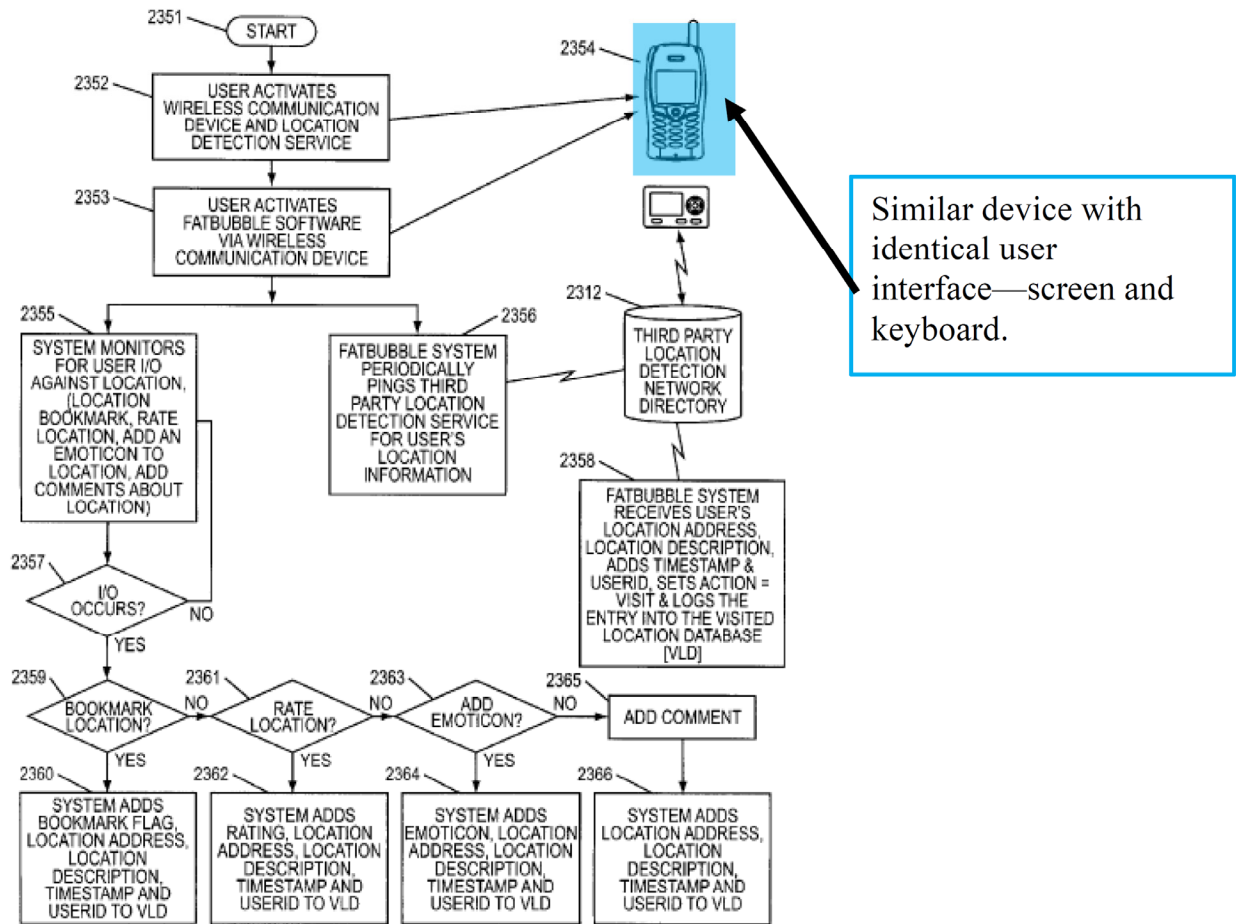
2351 START

2352 USER ACTIVATES WIRELESS COMMUNICATION DEVICE AND LOCATION DETECTION SERVICE

2354

2353 USER ACTIVATES FATBUBBLE SOFTWARE VIA WIRELESS COMMUNICATION DEVICE

Similar device with identical user interface—screen and keyboard.

2355 SYSTEM MONITORS FOR USER I/O AGAINST LOCATION, (LOCATION BOOKMARK, RATE LOCATION, ADD AN EMOTICON TO LOCATION, ADD COMMENTS ABOUT LOCATION)

2356 FATBUBBLE SYSTEM PERIODICALLY PINGS THIRD PARTY LOCATION DETECTION SERVICE FOR USER'S LOCATION INFORMATION

2312 THIRD PARTY LOCATION DETECTION NETWORK DIRECTORY

2358 FATBUBBLE SYSTEM RECEIVES USER'S LOCATION ADDRESS, LOCATION DESCRIPTION, ADDS TIMESTAMP & USERID, SETS ACTION = VISIT & LOGS THE ENTRY INTO THE VISITED LOCATION DATABASE [VLD]

2357 I/O OCCURS? NO YES

2359 BOOKMARK LOCATION? NO YES

2361 RATE LOCATION? NO YES

2363 ADD EMOTICON? NO YES

2365 ADD COMMENT

2360 SYSTEM ADDS BOOKMARK FLAG, LOCATION ADDRESS, LOCATION DESCRIPTION, TIMESTAMP AND USERID TO VLD

2362 SYSTEM ADDS RATING, LOCATION ADDRESS, LOCATION DESCRIPTION, TIMESTAMP AND USERID TO VLD

2364 SYSTEM ADDS EMOTICON, LOCATION ADDRESS, LOCATION DESCRIPTION, TIMESTAMP AND USERID TO VLD

2366 SYSTEM ADDS LOCATION ADDRESS, LOCATION DESCRIPTION, TIMESTAMP AND USERID TO VLD